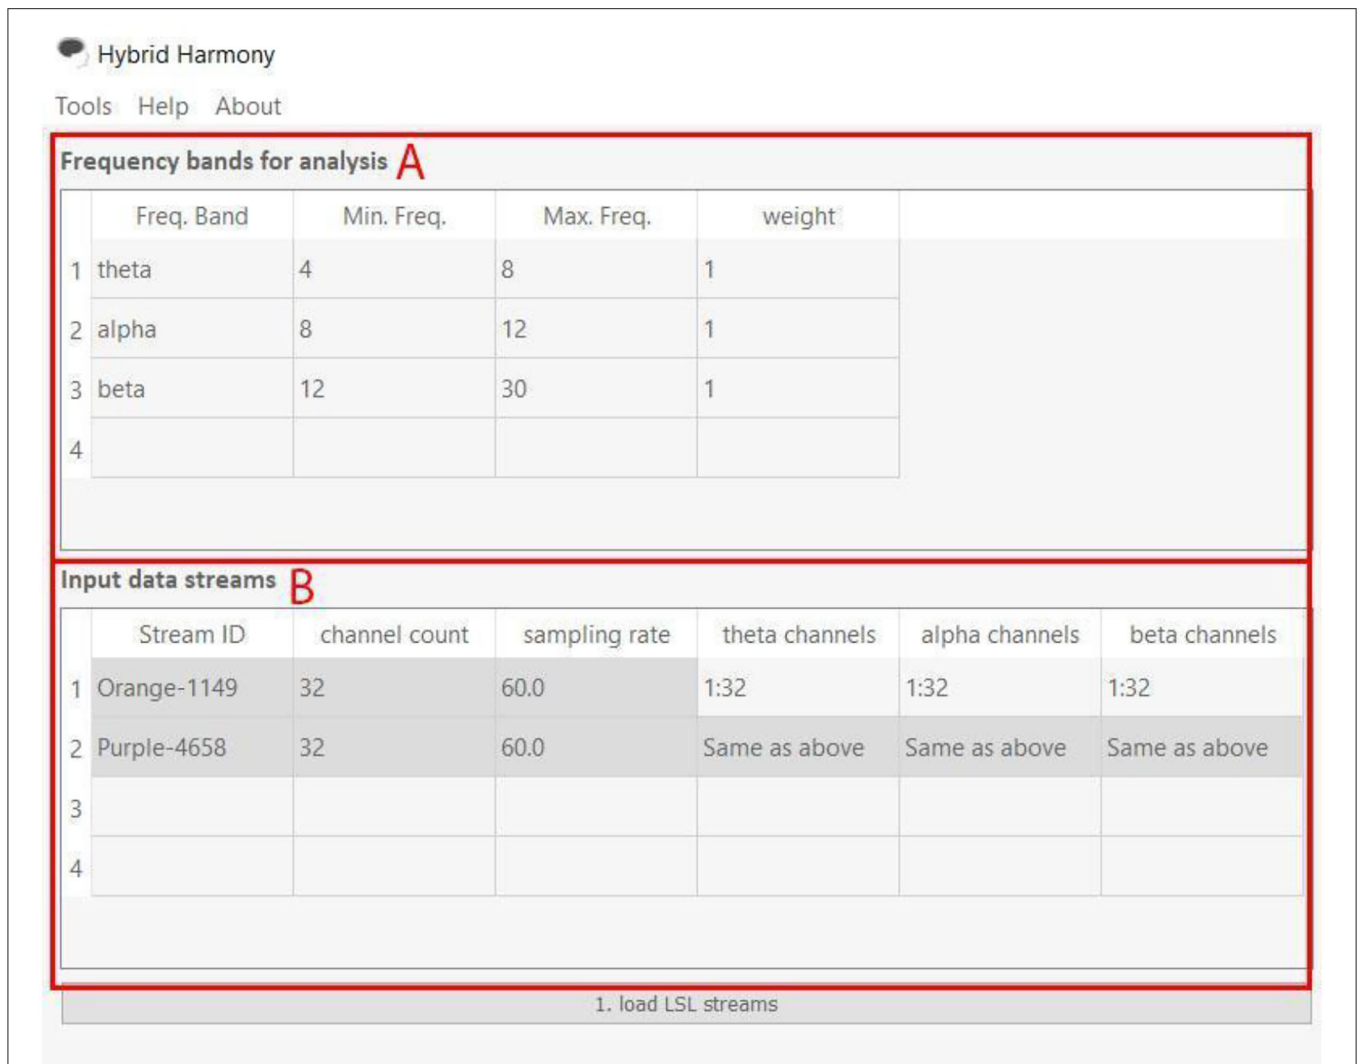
Hybrid Harmony

Tools Help About

Frequency bands for analysis A

| | Freq. Band | Min. Freq. | Max. Freq. | weight |
|---|---|---|---|---|
| 1 | theta | 4 | 8 | 1 |
| 2 | alpha | 8 | 12 | 1 |
| 3 | beta | 12 | 30 | 1 |
| 4 | | | | |

Input data streams B

| | Stream ID | channel count | sampling rate | theta channels | alpha channels | beta channels |
|---|---|---|---|---|---|---|
| 1 | Orange-1149 | 32 | 60.0 | 1:32 | 1:32 | 1:32 |
| 2 | Purple-4658 | 32 | 60.0 | Same as above | Same as above | Same as above |
| 3 | | | | | | |
| 4 | | | | | | |

1. load LSL streams